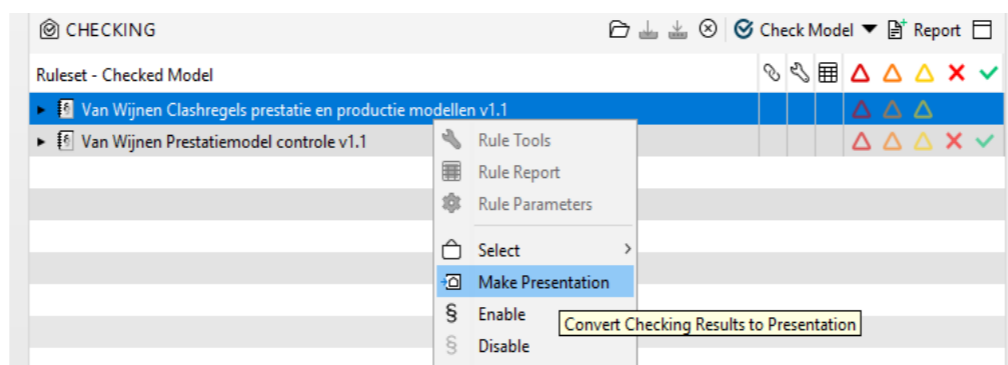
CHECKING

Check Model ▼ Report

Ruleset - Checked Model

▸ Van Wijnen Clashregels prestatie en productie modellen v1.1

▸ Van Wijnen Prestatiemodel controle v1.1

Rule Tools
Rule Report
Rule Parameters
Select
Make Presentation
Enable
Disable

Convert Checking Results to Presentation